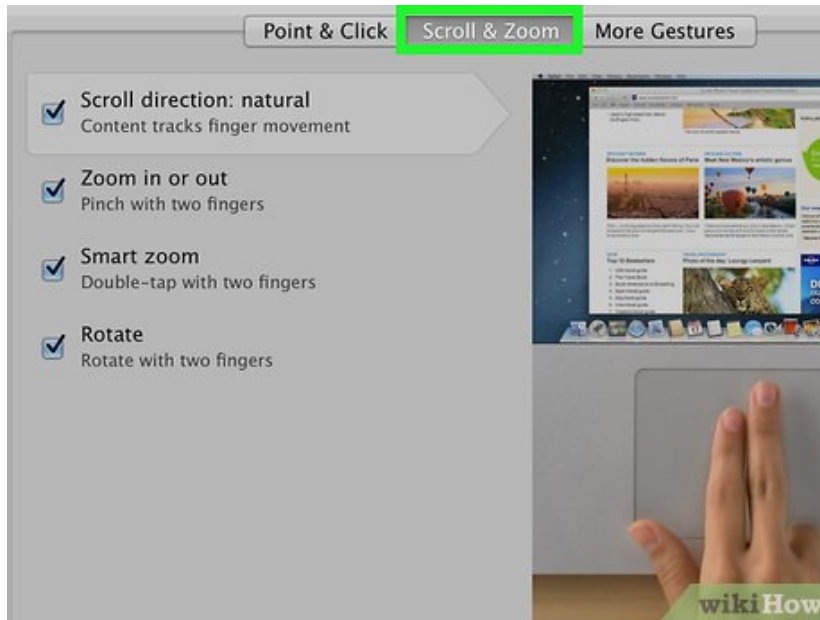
Point & Click Scroll & Zoom More Gestures

Scroll direction: natural
Content tracks finger movement

Zoom in or out
Pinch with two fingers

Smart zoom
Double-tap with two fingers

Rotate
Rotate with two fingers

Discover the hidden flavors of Paris

Meet New Mexico's artistic genius

Top 10 Bestsellers

Photo of the day: Lounge Leopard

wikiHow